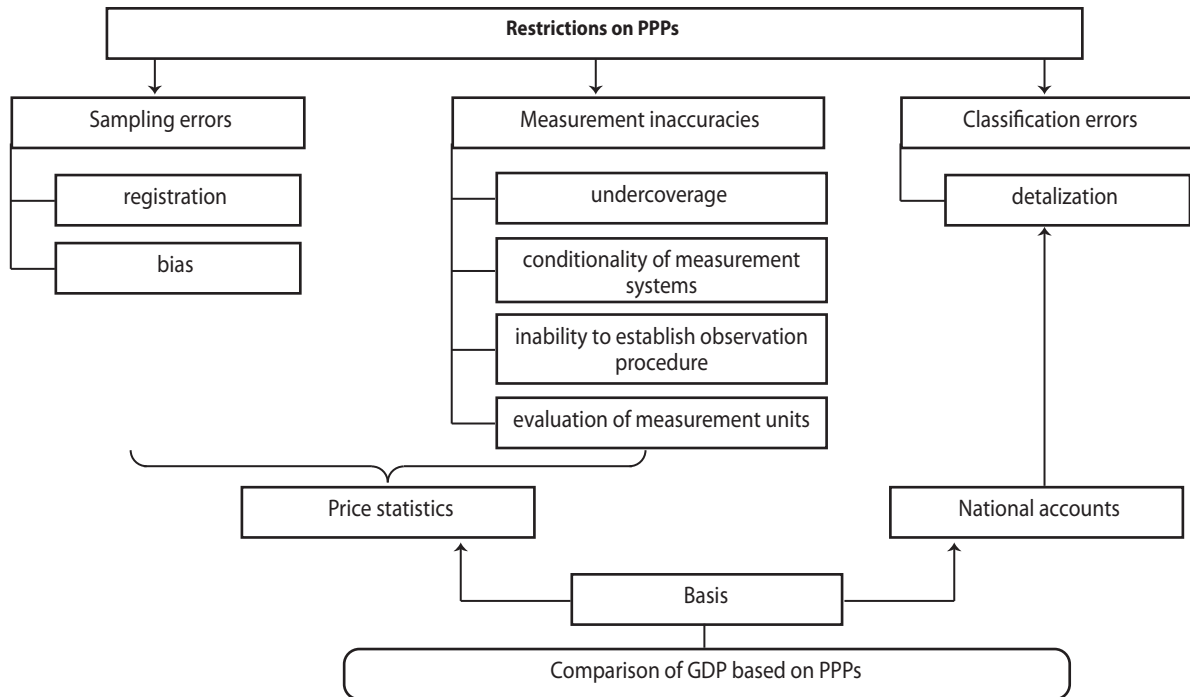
Restrictions on PPPs

Sampling errors

registration

bias

Measurement inaccuracies

undercoverage

conditionality of measurement systems

inability to establish observation procedure

evaluation of measurement units

Classification errors

detalization

Price statistics

National accounts

Basis

Comparison of GDP based on PPPs